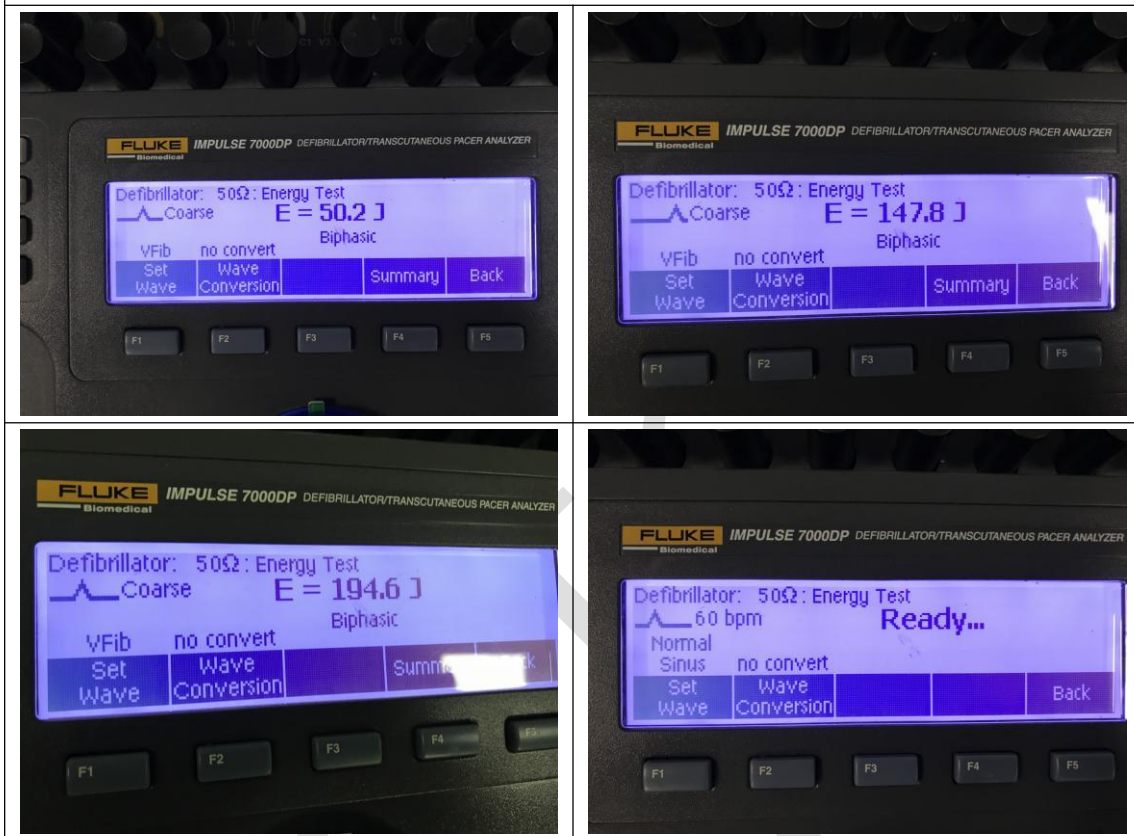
| | |
|---|---|
| FLUKE Biomedical IMPULSE 7000DP DEFIBRILLATOR/TRANSCUTANEOUS PACER ANALYZER<br>Defibrillator: 50Ω: Energy Test<br>Coarse E = 50.2 J<br>Biphasic<br>VFib no convert<br>Set Wave \| Wave Conversion \| \| Summary \| Back<br>F1 F2 F3 F4 F5 | FLUKE Biomedical IMPULSE 7000DP DEFIBRILLATOR/TRANSCUTANEOUS PACER ANALYZER<br>Defibrillator: 50Ω: Energy Test<br>Coarse E = 147.8 J<br>Biphasic<br>VFib no convert<br>Set Wave \| Wave Conversion \| \| Summary \| Back<br>F1 F2 F3 F4 F5 |
| FLUKE Biomedical IMPULSE 7000DP DEFIBRILLATOR/TRANSCUTANEOUS PACER ANALYZER<br>Defibrillator: 50Ω: Energy Test<br>Coarse E = 194.6 J<br>Biphasic<br>VFib no convert<br>Set Wave \| Wave Conversion \| \| Summ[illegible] \| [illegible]ck<br>F1 F2 F3 F4 | FLUKE Biomedical IMPULSE 7000DP DEFIBRILLATOR/TRANSCUTANEOUS PACER ANALYZER<br>Defibrillator: 50Ω: Energy Test<br>60 bpm Ready...<br>Normal Sinus no convert<br>Set Wave \| Wave Conversion \| \| \| Back<br>F1 F2 F3 F4 F5 |